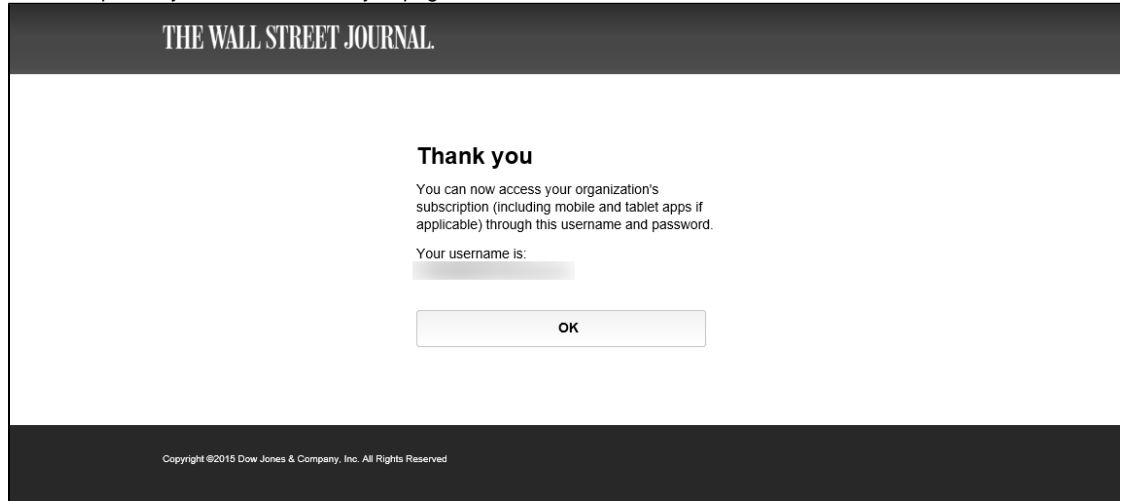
THE WALL STREET JOURNAL.

Thank you

You can now access your organization's subscription (including mobile and tablet apps if applicable) through this username and password.

Your username is:
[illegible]

OK

Copyright ©2015 Dow Jones & Company, Inc. All Rights Reserved